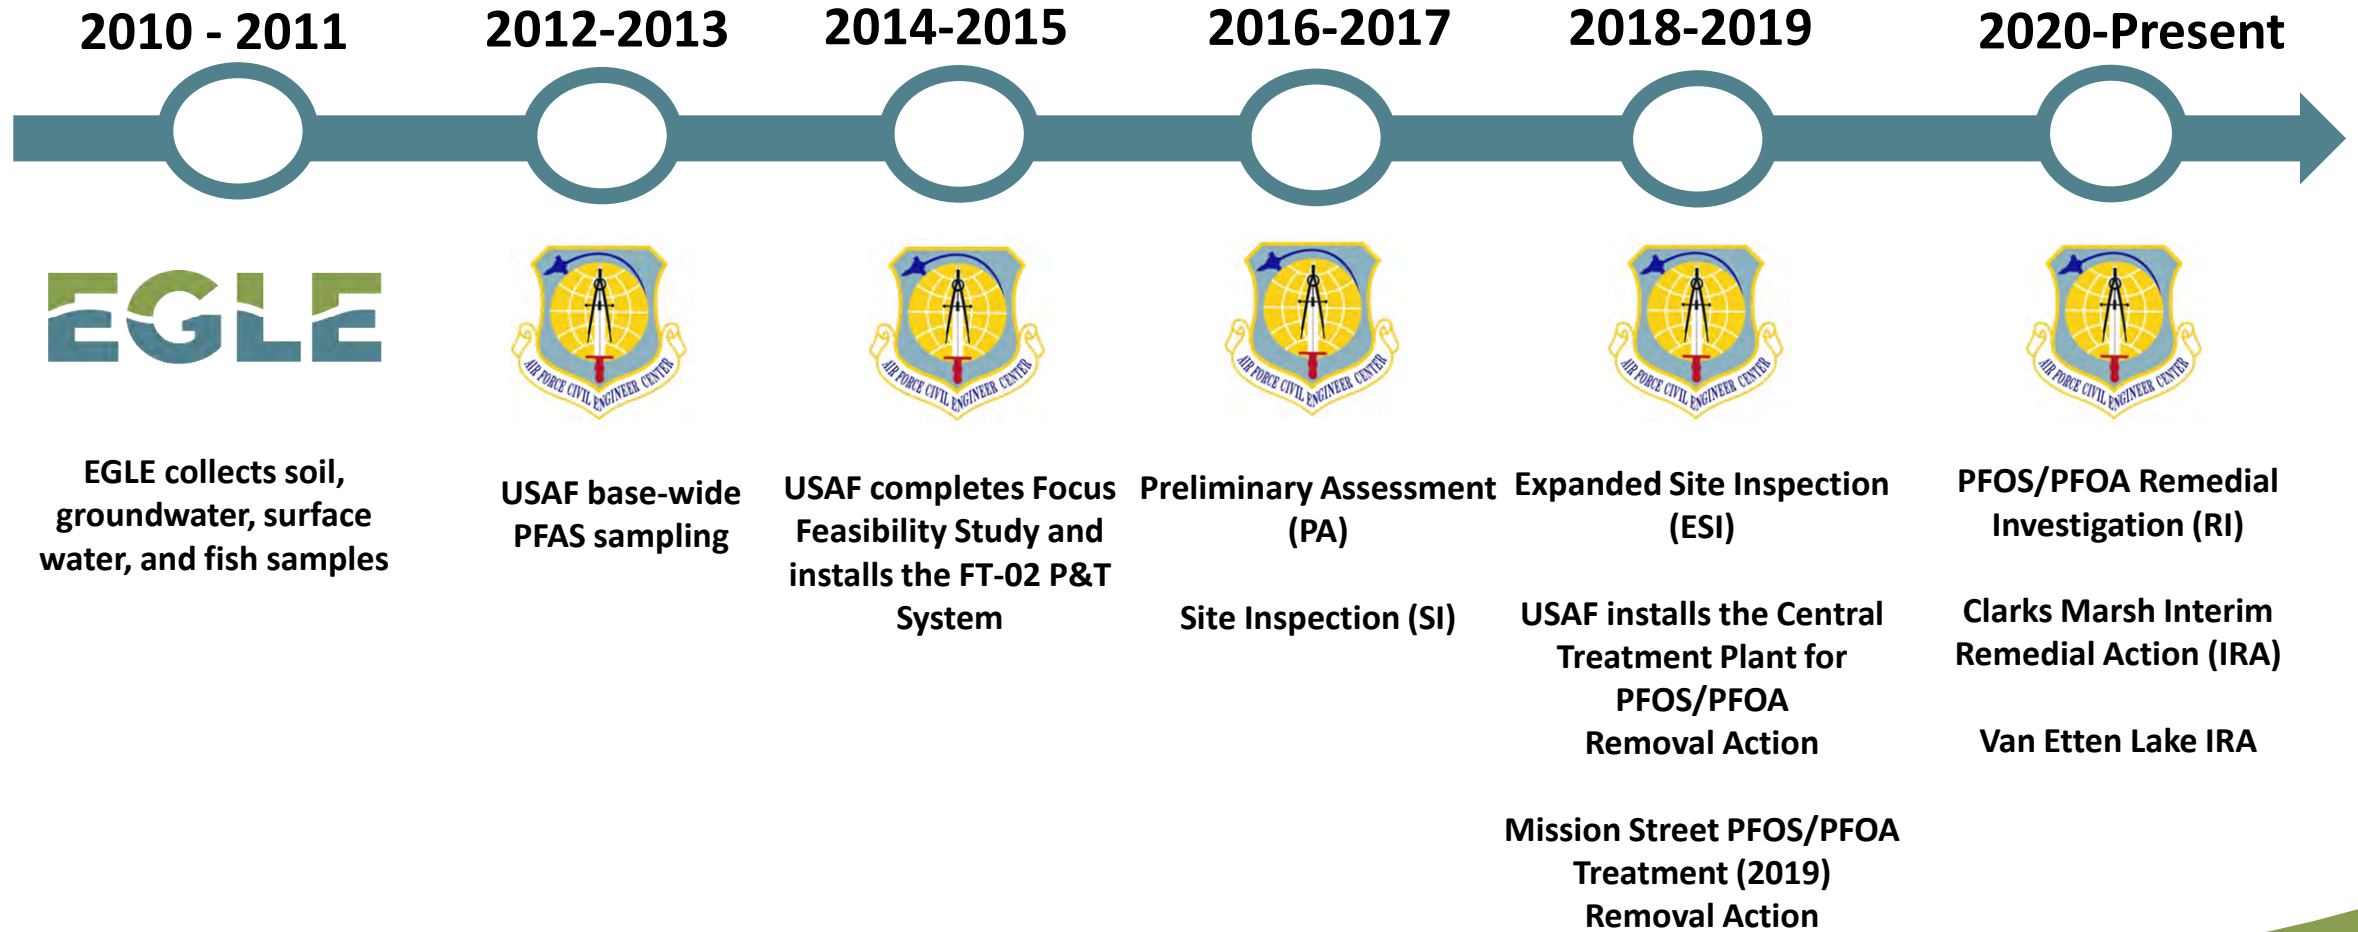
2010 - 2011

EGLE

EGLE collects soil, groundwater, surface water, and fish samples

2012-2013

AIR FORCE CIVIL ENGINEER CENTER

USAF base-wide PFAS sampling

2014-2015

AIR FORCE CIVIL ENGINEER CENTER

USAF completes Focus Feasibility Study and installs the FT-02 P&T System

2016-2017

AIR FORCE CIVIL ENGINEER CENTER

Preliminary Assessment (PA)

Site Inspection (SI)

2018-2019

AIR FORCE CIVIL ENGINEER CENTER

Expanded Site Inspection (ESI)

USAF installs the Central Treatment Plant for PFOS/PFOA Removal Action

Mission Street PFOS/PFOA Treatment (2019) Removal Action

2020-Present

AIR FORCE CIVIL ENGINEER CENTER

PFOS/PFOA Remedial Investigation (RI)

Clarks Marsh Interim Remedial Action (IRA)

Van Etten Lake IRA